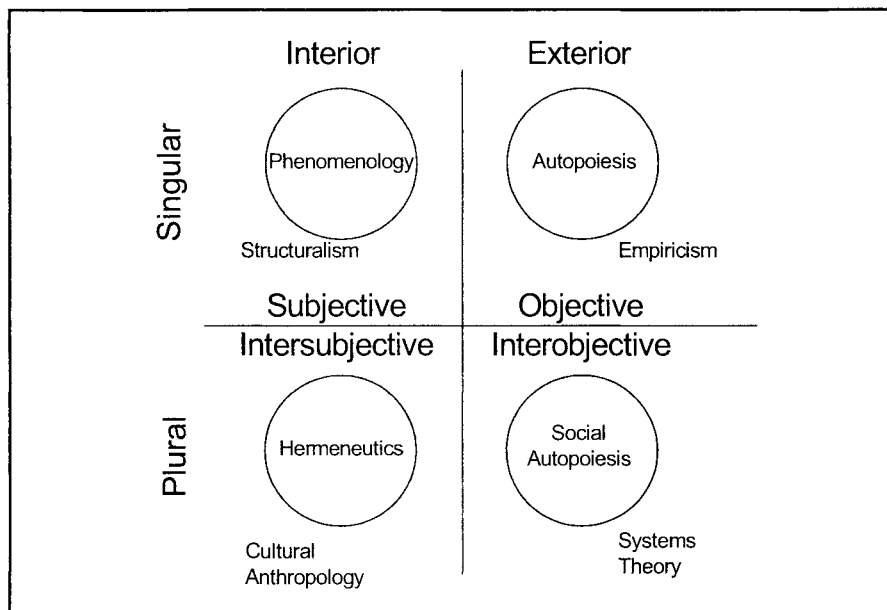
Interior

Exterior

Singular

Phenomenology

Autopoiesis

Structuralism

Empiricism

Subjective

Objective

Intersubjective

Interobjective

Plural

Hermeneutics

Social Autopoiesis

Cultural Anthropology

Systems Theory